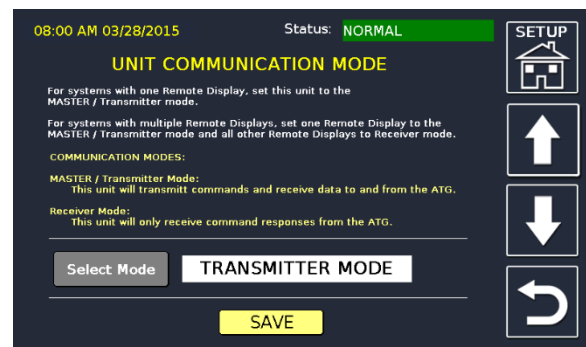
08:00 AM 03/28/2015

Status: NORMAL

SETUP

UNIT COMMUNICATION MODE

For systems with one Remote Display, set this unit to the MASTER / Transmitter mode.

For systems with multiple Remote Displays, set one Remote Display to the MASTER / Transmitter mode and all other Remote Displays to Receiver mode.

COMMUNICATION MODES:

MASTER / Transmitter Mode:
This unit will transmitt commands and receive data to and from the ATG.

Receiver Mode:
This unit will only receive command responses from the ATG.

Select Mode

TRANSMITTER MODE

SAVE